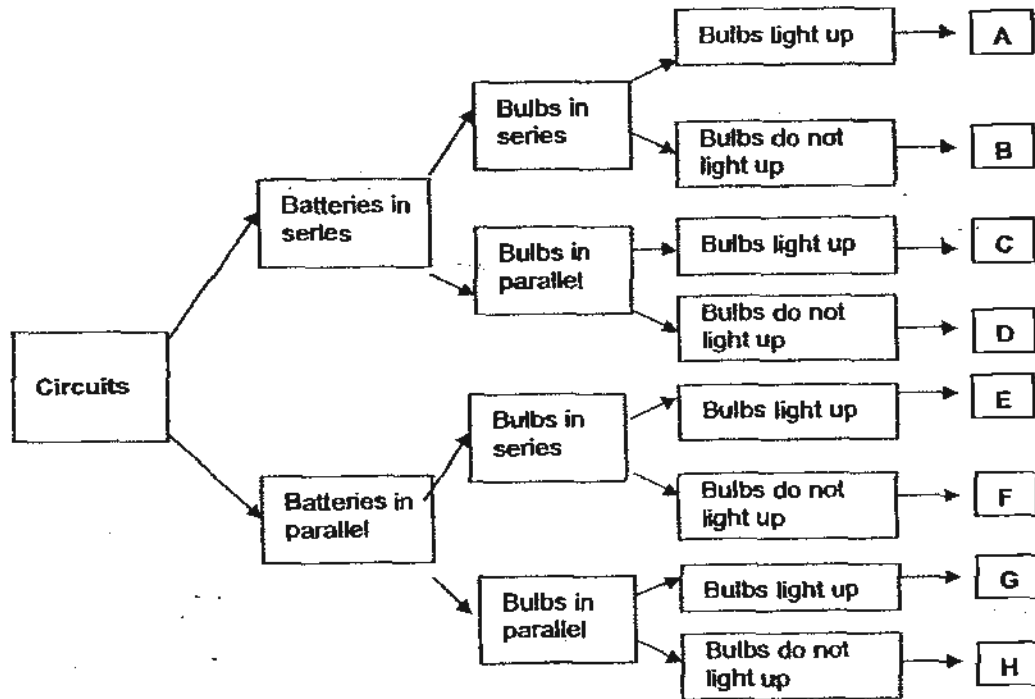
Circuits

Batteries in series

Bulbs in series

Bulbs light up

A

Bulbs do not light up

B

Bulbs in parallel

Bulbs light up

C

Bulbs do not light up

D

Batteries in parallel

Bulbs in series

Bulbs light up

E

Bulbs do not light up

F

Bulbs in parallel

Bulbs light up

G

Bulbs do not light up

H